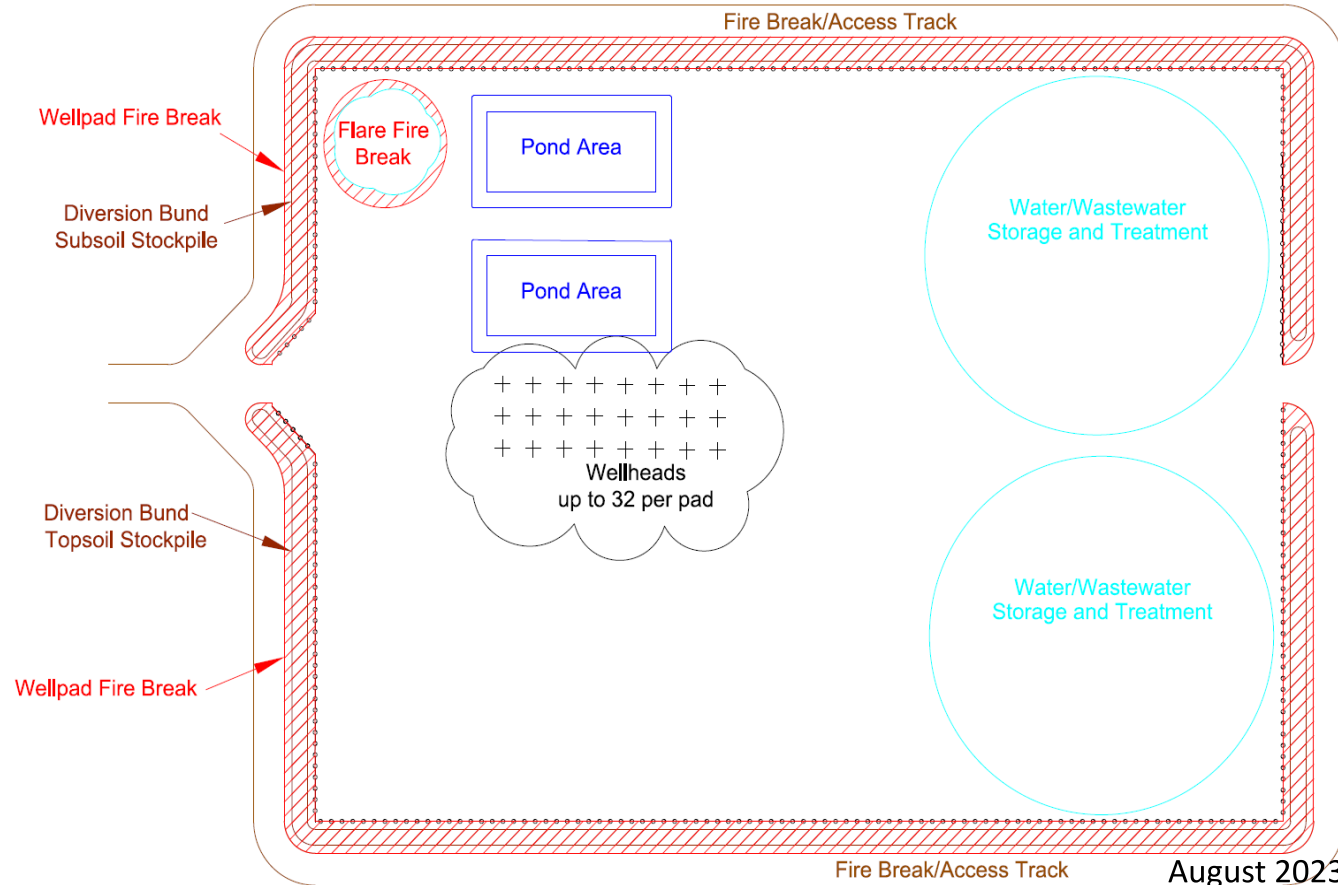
Fire Break/Access Track

Wellpad Fire Break

Flare Fire Break

Pond Area

Diversion Bund Subsoil Stockpile

Pond Area

Water/Wastewater Storage and Treatment

Wellheads up to 32 per pad

Diversion Bund Topsoil Stockpile

Water/Wastewater Storage and Treatment

Wellpad Fire Break

Fire Break/Access Track

August 2023